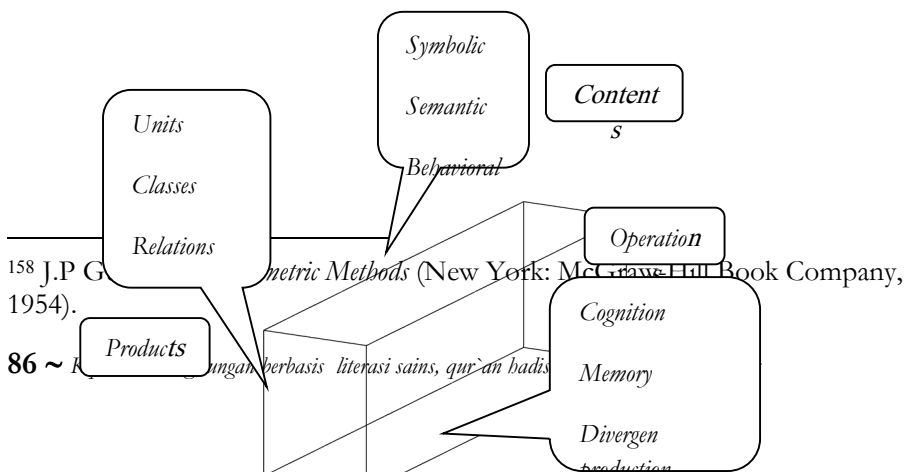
Symbolic

Semantic

Behavioral

Content
s

Units

Classes

Relations

Operation

$^{158}$ J.P G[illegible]metric Methods (New York: McGraw-Hill Book Company, 1954).

Products

Cognition

86 ~ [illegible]ungan berbasis literasi sains, qur`an hadis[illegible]

Memory

Divergen
production